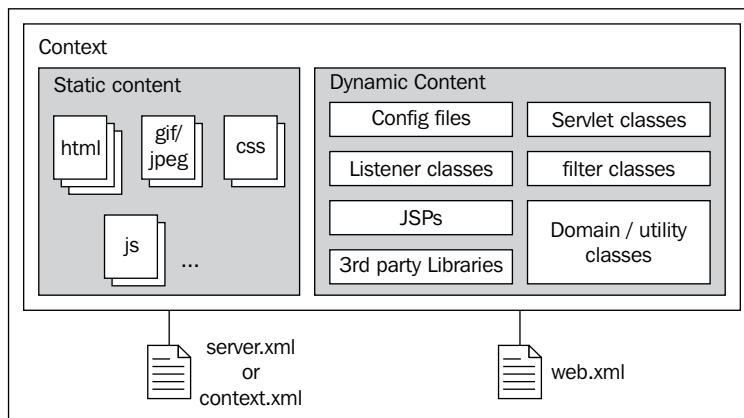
Context

Static content

html

gif/ jpeg

css

js

...

Dynamic Content

Config files

Servlet classes

Listener classes

filter classes

JSPs

Domain / utility classes

3rd party Libraries

server.xml or context.xml

web.xml